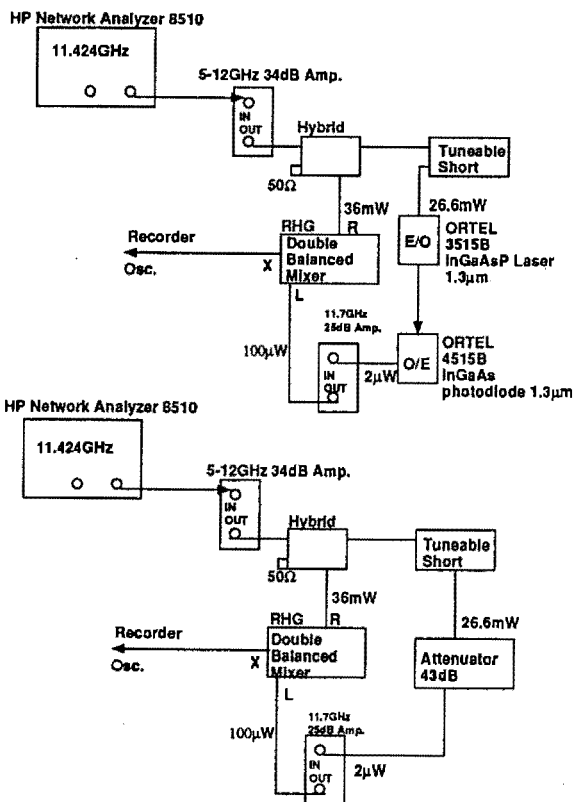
HP Network Analyzer 8510

11.424GHz

5-12GHz 34dB Amp.

IN
OUT

Hybrid

Tuneable Short

50Ω

36mW

26.6mW

RHG

R

E/O

ORTEL 3515B InGaAsP Laser 1.3μm

Recorder

Osc.

X

Double Balanced Mixer

L

11.7GHz 25dB Amp.

100μW

IN
OUT

2μW

O/E

ORTEL 4515B InGaAs photodiode 1.3μm

HP Network Analyzer 8510

11.424GHz

5-12GHz 34dB Amp.

IN
OUT

Hybrid

Tuneable Short

50Ω

36mW

RHG

R

26.6mW

Recorder

Osc.

X

Double Balanced Mixer

Attenuator 43dB

L

11.7GHz 25dB Amp.

100μW

IN
OUT

2μW